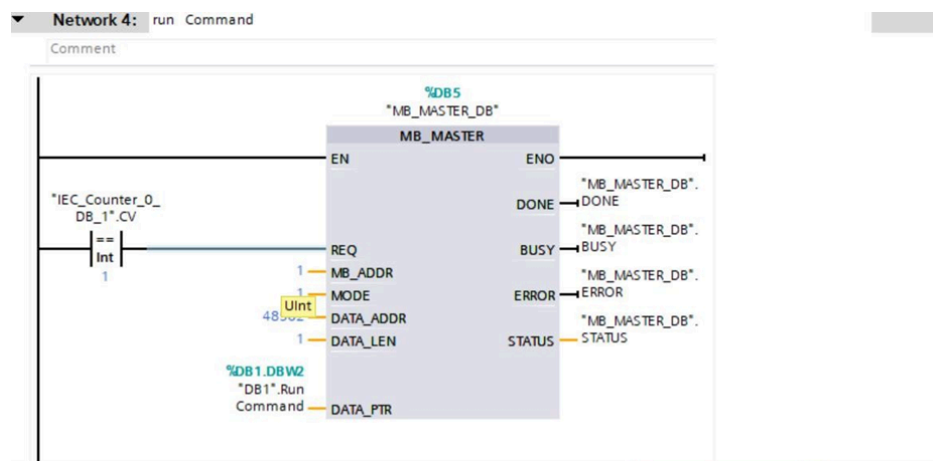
Network 4: run Command

Comment

%DB5
"MB_MASTER_DB"

MB_MASTER

EN

ENO

"IEC_Counter_0_DB_1".CV

==
Int
1

REQ

1 MB_ADDR

1 MODE

UInt

48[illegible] DATA_ADDR

1 DATA_LEN

%DB1.DBW2
"DB1".Run Command

DATA_PTR

DONE "MB_MASTER_DB".DONE

BUSY "MB_MASTER_DB".BUSY

ERROR "MB_MASTER_DB".ERROR

STATUS "MB_MASTER_DB".STATUS